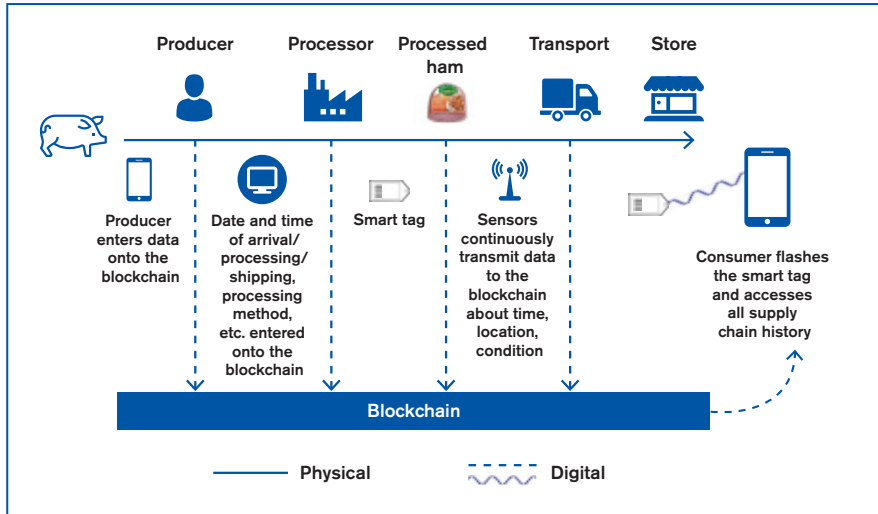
Producer

Processor

Processed ham

Transport

Store

Producer enters data onto the blockchain

Date and time of arrival/ processing/ shipping, processing method, etc. entered onto the blockchain

Smart tag

Sensors continuously transmit data to the blockchain about time, location, condition

Consumer flashes the smart tag and accesses all supply chain history

Blockchain

Physical

Digital